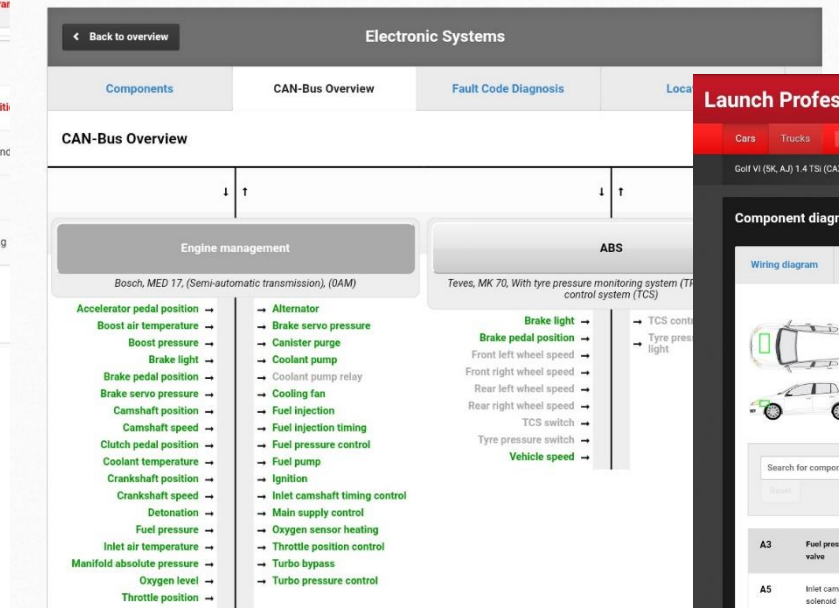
var

iti

nd

g

Back to overview

Electronic Systems

Components

CAN-Bus Overview

Fault Code Diagnosis

Loca

CAN-Bus Overview

↓ ↑

↓ ↑

Engine management

Bosch, MED 17, (Semi-automatic transmission), (0AM)

Accelerator pedal position →
Boost air temperature →
Boost pressure →
Brake light →
Brake pedal position →
Brake servo pressure →
Camshaft position →
Camshaft speed →
Clutch pedal position →
Coolant temperature →
Crankshaft position →
Crankshaft speed →
Detonation →
Fuel pressure →
Inlet air temperature →
Manifold absolute pressure →
Oxygen level →
Throttle position →

→ Alternator
→ Brake servo pressure
→ Canister purge
→ Coolant pump
→ Coolant pump relay
→ Cooling fan
→ Fuel injection
→ Fuel injection timing
→ Fuel pressure control
→ Fuel pump
→ Ignition
→ Inlet camshaft timing control
→ Main supply control
→ Oxygen sensor heating
→ Throttle position control
→ Turbo bypass
→ Turbo pressure control

ABS

Teves, MK 70, With tyre pressure monitoring system (TP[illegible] control system (TCS)

Brake light →
Brake pedal position →
Front left wheel speed →
Front right wheel speed →
Rear left wheel speed →
Rear right wheel speed →
TCS switch →
Tyre pressure switch →
Vehicle speed →

→ TCS contr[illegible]
→ Tyre pres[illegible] light

Launch Profes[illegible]

Cars Trucks

Golf VI (5K, AJ) 1.4 TSi (CA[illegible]

Component diagn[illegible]

Wiring diagram

Search for compon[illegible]

Reset

A3 Fuel pres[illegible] valve

A5 Inlet cam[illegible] solenoid